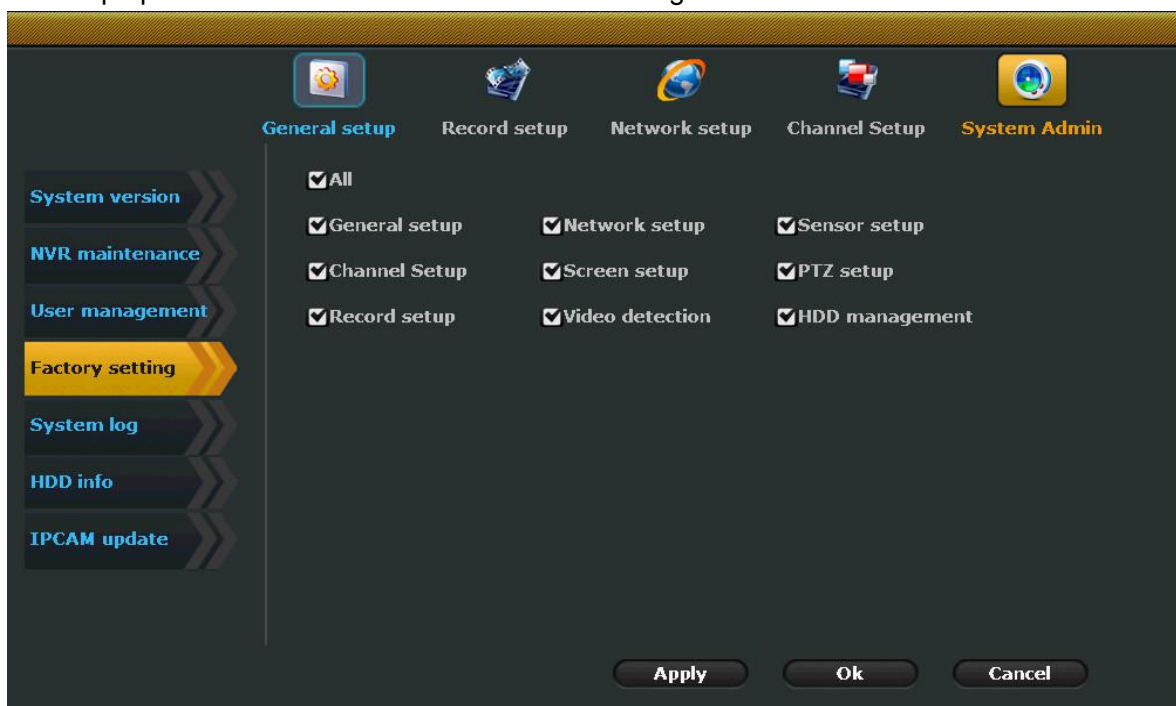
General setup Record setup Network setup Channel Setup System Admin

System version
NVR maintenance
User management
Factory setting
System log
HDD info
IPCAM update

All

General setup
Network setup
Sensor setup
Channel Setup
Screen setup
PTZ setup
Record setup
Video detection
HDD management

Apply Ok Cancel